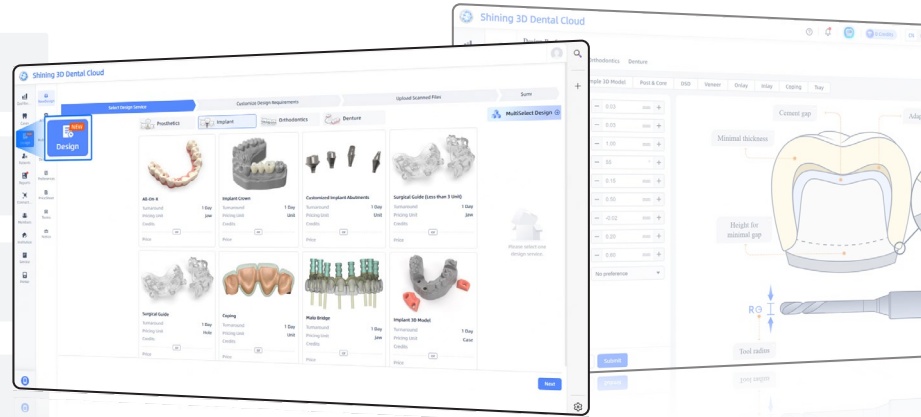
Shining 3D Dental Cloud

Orthodontics Denture

Simple 3D Model Post & Core DSD Veneer Onlay Inlay Coping Tray

0.03 mm
0.00 mm
1.00 mm
30
0.10 mm
0.00 mm
-0.02 mm
0.00 mm
0.00 mm

No preference

Submit

Cement gap
Minimal thickness
Height for minimal gap
Tool radius

Shining 3D Dental Cloud

Select Design Service
Customize Design Requirements
Upload Scanned Files
Sum

Design New

Prosthetics Implant Orthodontics Denture

MultiSelect Design

All-On-X
Turnaround 1 Day
Pricing Unit Jaw
Credits
Price

Implant Crown
Turnaround 1 Day
Pricing Unit Unit
Credits
Price

Customized Implant Abutments
Turnaround 1 Day
Pricing Unit Unit
Credits
Price

Surgical Guide (Less than 3 Unit)
Turnaround 1 Day
Pricing Unit Jaw
Credits
Price

Surgical Guide
Turnaround 1 Day
Pricing Unit Hole
Credits
Price

Coping
Turnaround 1 Day
Pricing Unit Unit
Credits
Price

Malo Bridge
Turnaround 1 Day
Pricing Unit Jaw
Credits
Price

Implant 3D Model
Turnaround 1 Day
Pricing Unit Case
Credits
Price

Please select one design service

Next